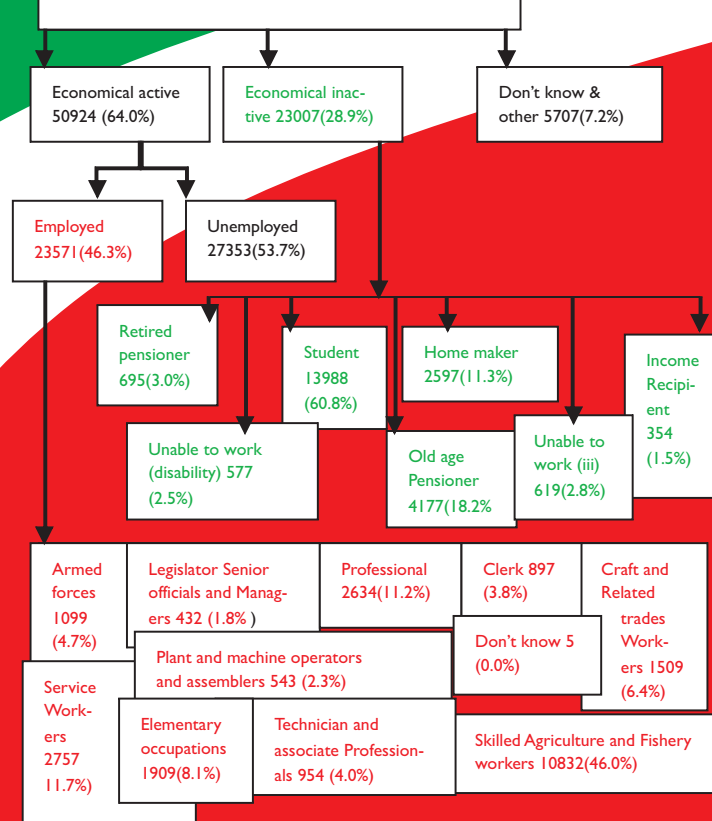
Economical active 50924 (64.0%)

Economical inactive 23007(28.9%)

Don't know & other 5707(7.2%)

Employed 23571(46.3%)

Unemployed 27353(53.7%)

Retired pensioner 695(3.0%)

Student 13988 (60.8%)

Home maker 2597(11.3%)

Income Recipient 354 (1.5%)

Unable to work (disability) 577 (2.5%)

Old age Pensioner 4177(18.2%

Unable to work (iii) 619(2.8%)

Armed forces 1099 (4.7%)

Legislator Senior officials and Managers 432 (1.8% )

Professional 2634(11.2%)

Clerk 897 (3.8%)

Craft and Related trades Workers 1509 (6.4%)

Don't know 5 (0.0%)

Plant and machine operators and assemblers 543 (2.3%)

Service Workers 2757 11.7%)

Elementary occupations 1909(8.1%)

Technician and associate Professionals 954 (4.0%)

Skilled Agriculture and Fishery workers 10832(46.0%)